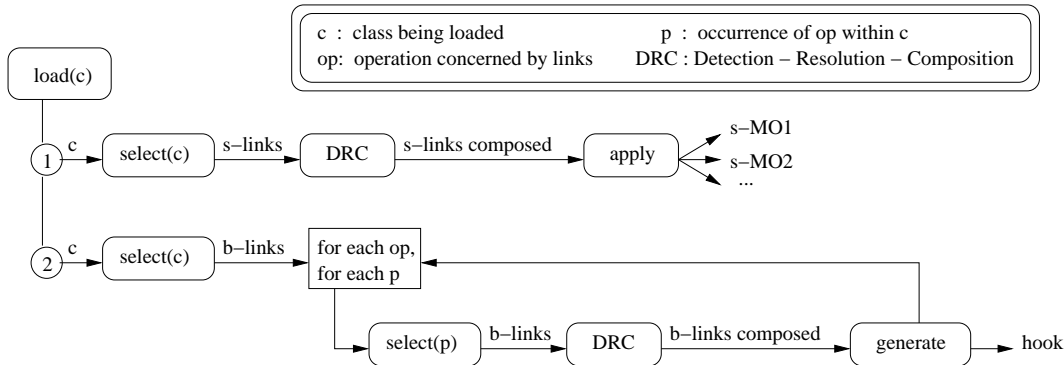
c : class being loaded
p : occurrence of op within c
op: operation concerned by links
DRC : Detection – Resolution – Composition

load(c)

1
c
select(c)
s–links
DRC
s–links composed
apply
s–MO1
s–MO2
...

2
c
select(c)
b–links
for each op,
for each p

select(p)
b–links
DRC
b–links composed
generate
hook